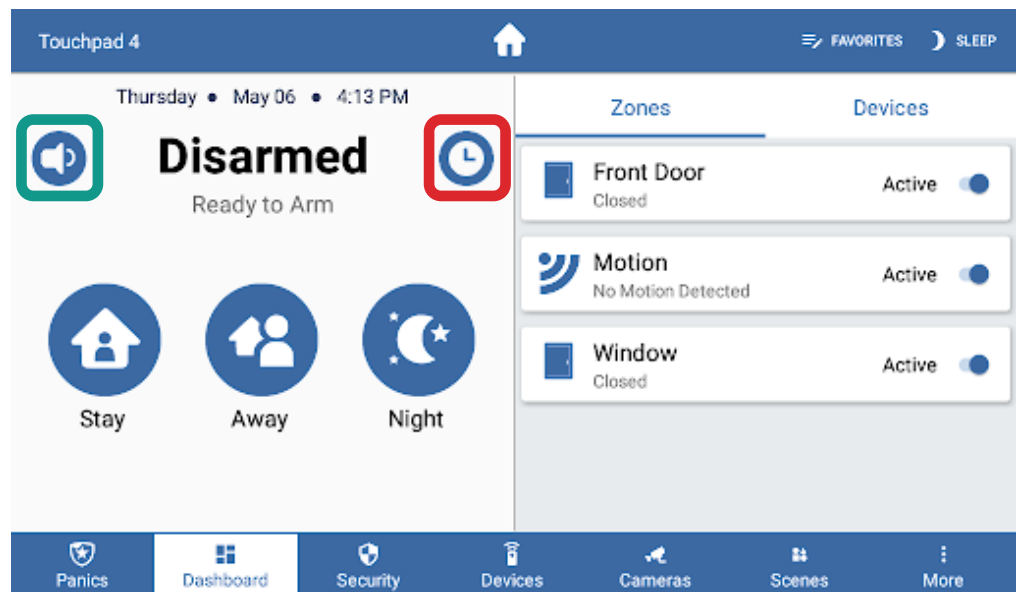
Touchpad 4

FAVORITES SLEEP

Thursday • May 06 • 4:13 PM

Disarmed

Ready to Arm

Stay Away Night

Zones Devices

Front Door
Closed
Active

Motion
No Motion Detected
Active

Window
Closed
Active

Panics Dashboard Security Devices Cameras Scenes More